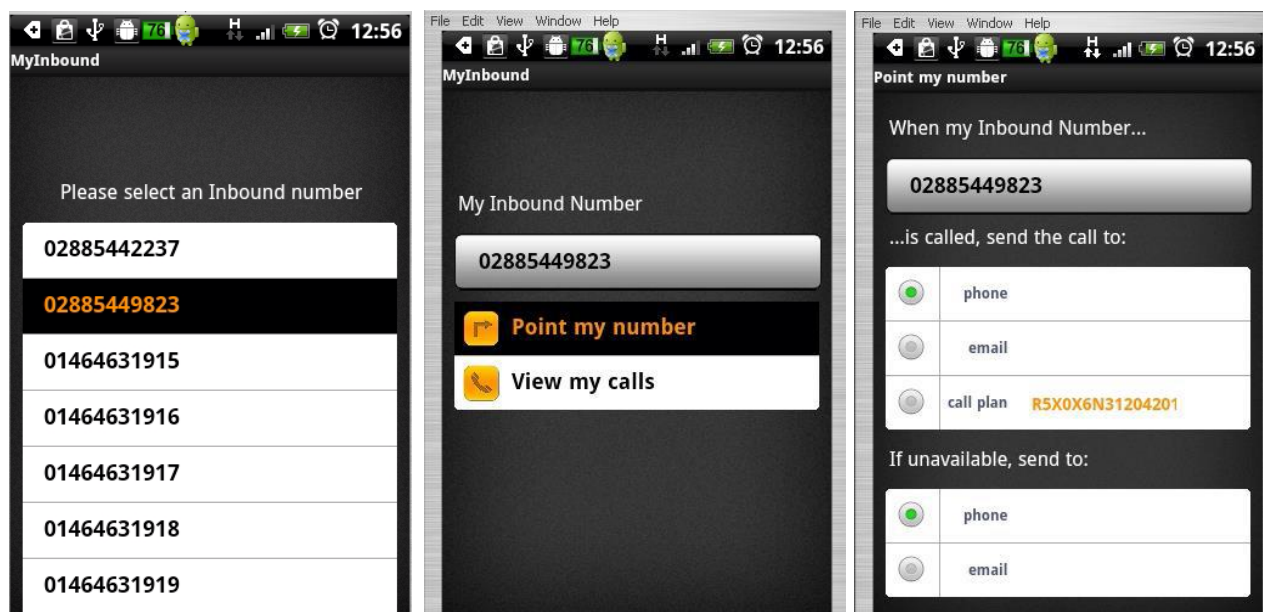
76 H 12:56
MyInbound

Please select an Inbound number

02885442237
02885449823
01464631915
01464631916
01464631917
01464631918
01464631919

File Edit View Window Help
76 H 12:56
MyInbound

My Inbound Number

02885449823

Point my number
View my calls

File Edit View Window Help
76 H 12:56
Point my number

When my Inbound Number...

02885449823

...is called, send the call to:

phone
email
call plan R5X0X6N31204201

If unavailable, send to:

phone
email